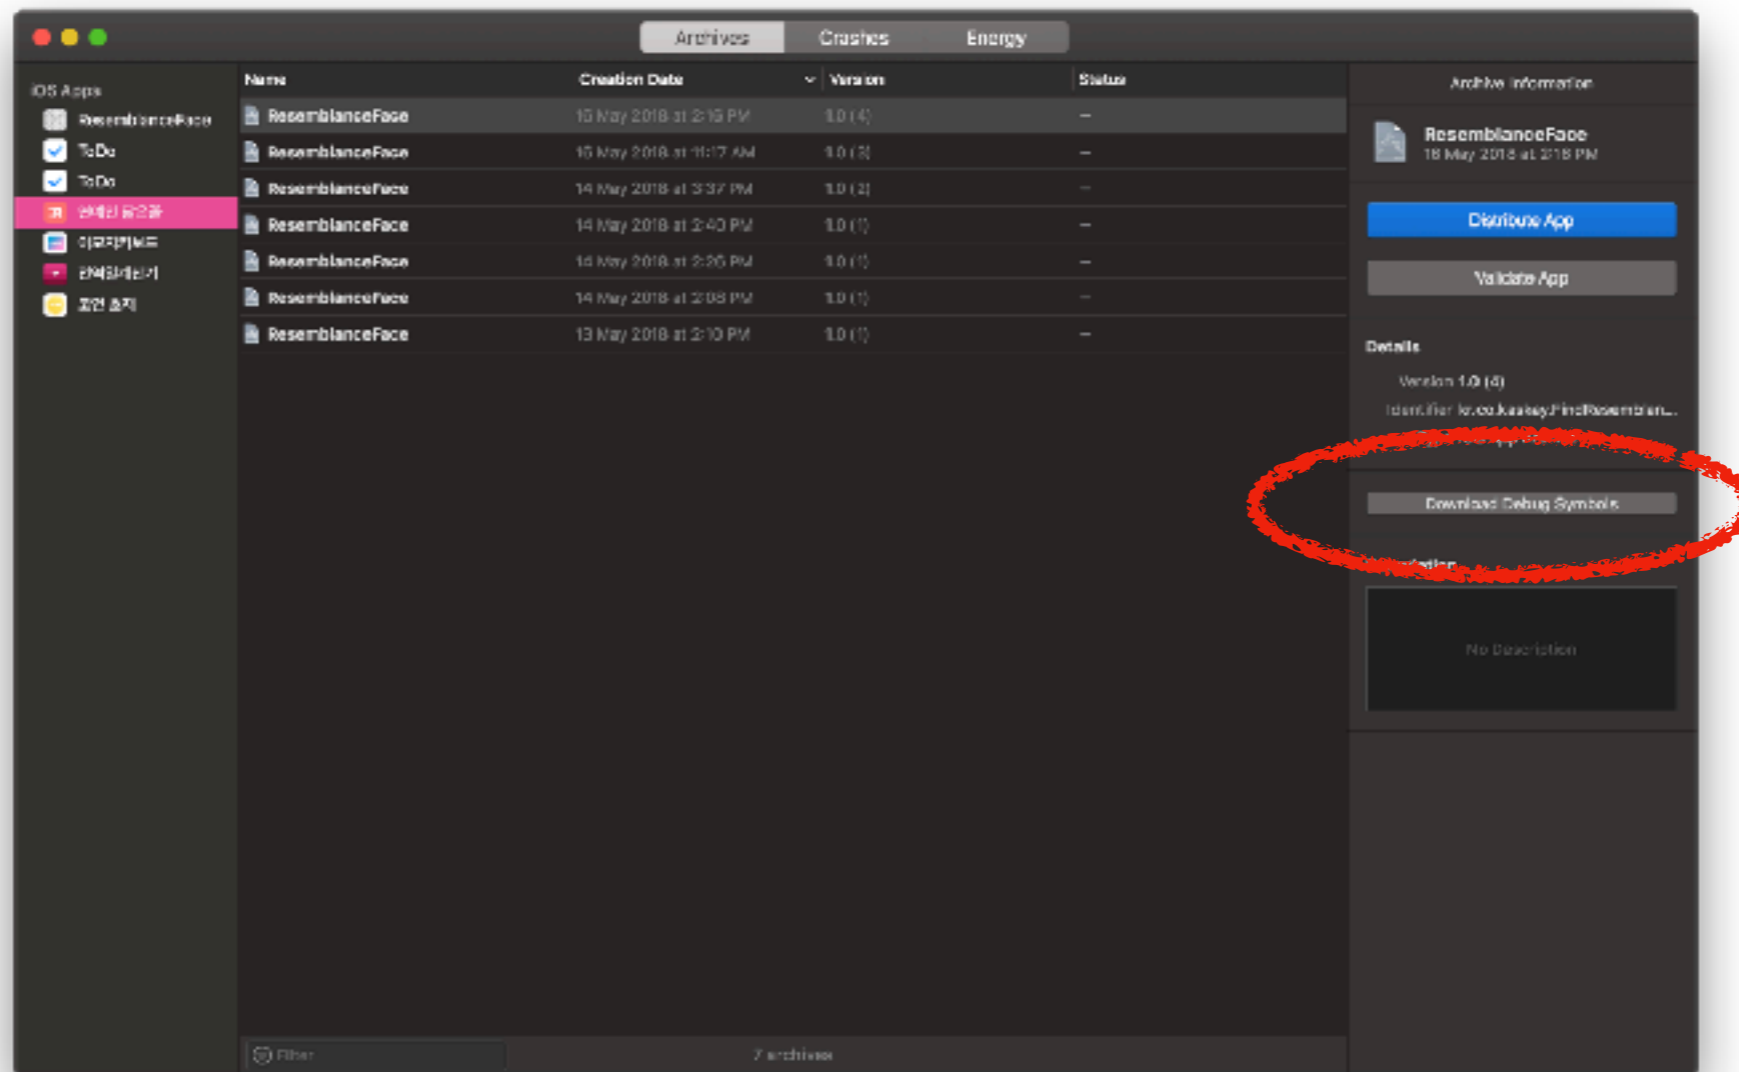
Archives Crashes Energy

iOS Apps
ResemblanceFace
ToDo
ToDo
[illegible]
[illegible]
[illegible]
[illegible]

| Name | Creation Date | Version | Status |
|---|---|---|---|
| ResemblanceFace | 15 May 2018 at 2:15 PM | 1.0 (4) | – |
| ResemblanceFace | 15 May 2018 at 11:17 AM | 1.0 (3) | – |
| ResemblanceFace | 14 May 2018 at 3:37 PM | 1.0 (2) | – |
| ResemblanceFace | 14 May 2018 at 2:40 PM | 1.0 (1) | – |
| ResemblanceFace | 14 May 2018 at 2:26 PM | 1.0 (1) | – |
| ResemblanceFace | 14 May 2018 at 2:08 PM | 1.0 (1) | – |
| ResemblanceFace | 13 May 2018 at 2:10 PM | 1.0 (1) | – |

Filter
7 archives

Archive Information
ResemblanceFace
15 May 2018 at 2:15 PM
Distribute App
Validate App
Details
Version 1.0 (4)
Identifier kr.co.kaskey.FindResemblan...
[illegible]
Download Debug Symbols
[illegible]
No Description